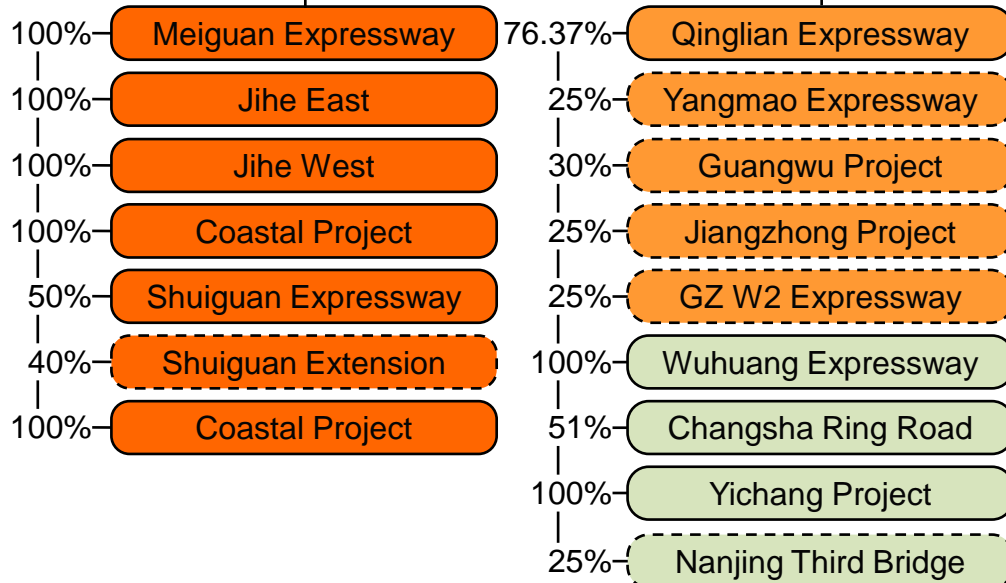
100% Meiguan Expressway
100% Jihe East
100% Jihe West
100% Coastal Project
50% Shuiguan Expressway
40% Shuiguan Extension
100% Coastal Project

76.37% Qinglian Expressway
25% Yangmao Expressway
30% Guangwu Project
25% Jiangzhong Project
25% GZ W2 Expressway
100% Wuhuang Expressway
51% Changsha Ring Road
100% Yichang Project
25% Nanjing Third Bridge